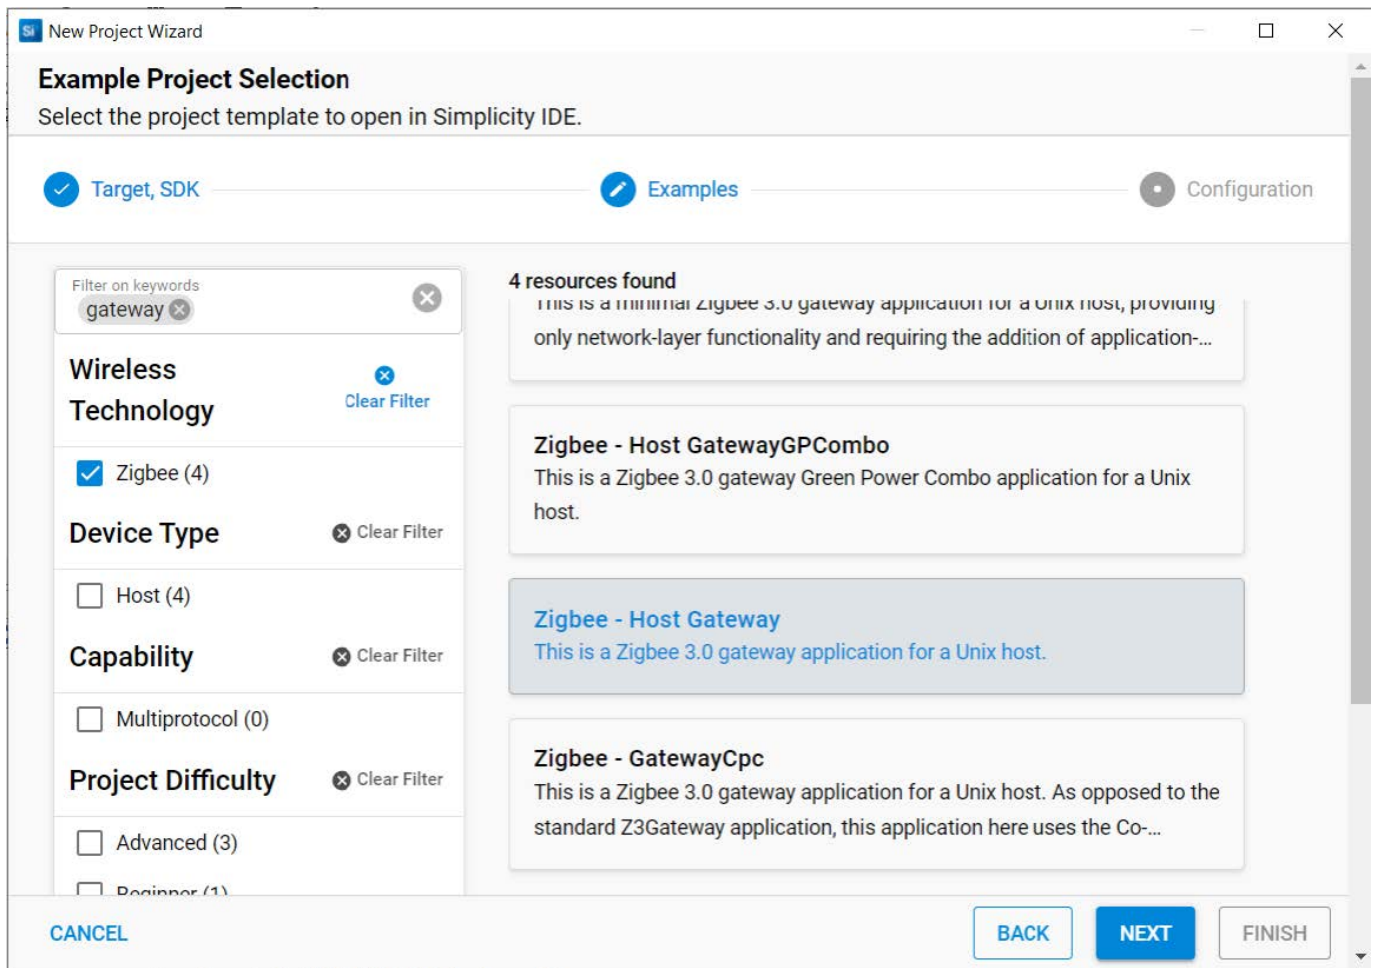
Si New Project Wizard

Example Project Selection

Select the project template to open in Simplicity IDE.

Target, SDK

Examples

Configuration

Filter on keywords

gateway

Wireless Technology

Clear Filter

Zigbee (4)

Device Type

Clear Filter

Host (4)

Capability

Clear Filter

Multiprotocol (0)

Project Difficulty

Clear Filter

Advanced (3)

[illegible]

4 resources found

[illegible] only network-layer functionality and requiring the addition of application-...

Zigbee - Host GatewayGPCombo

This is a Zigbee 3.0 gateway Green Power Combo application for a Unix host.

Zigbee - Host Gateway

This is a Zigbee 3.0 gateway application for a Unix host.

Zigbee - GatewayCpc

This is a Zigbee 3.0 gateway application for a Unix host. As opposed to the standard Z3Gateway application, this application here uses the Co-...

CANCEL

BACK

NEXT

FINISH